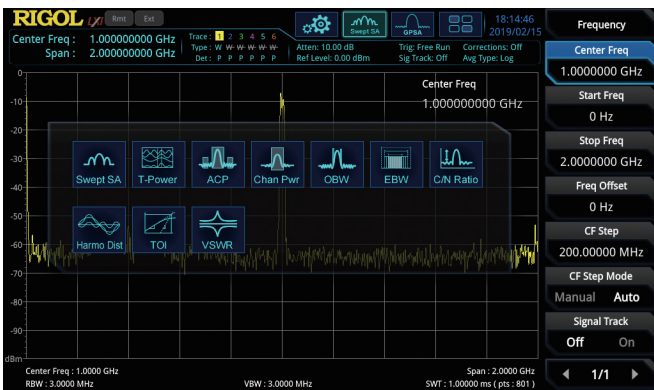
RIGOL $U\!X\!I$ Rmt Ext

Center Freq : 1.000000000 GHz
Span : 2.000000000 GHz

Trace : 1 2 3 4 5 6
Type : W W W W W W
Det : P P P P P P

Atten: 10.00 dB
Ref Level: 0.00 dBm

Trig: Free Run
Sig Track: Off

Corrections: Off
Avg Type: Log

Swept SA
GPSA

18:14:46
2019/02/15

Frequency

Center Freq
1.0000000 GHz

Start Freq
0 Hz

Stop Freq
2.0000000 GHz

Freq Offset
0 Hz

CF Step
200.00000 MHz

CF Step Mode
Manual Auto

Signal Track
Off On

1/1

Center Freq
1.000000000 GHz

0
-10
-20
-30
-40
-50
-60
-70
dBm

Swept SA
T-Power
ACP
Chan Pwr
OBW
EBW
C/N Ratio
Harmo Dist
TOI
VSWR

Center Freq : 1.0000 GHz
RBW : 3.0000 MHz
VBW : 3.0000 MHz
Span : 2.0000 GHz
SWT : 1.00000 ms ( pts : 801 )